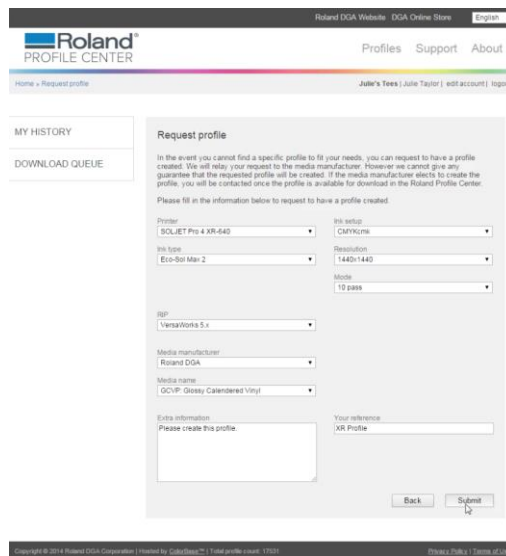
Roland DGA Website DGA Online Store English

Roland®
PROFILE CENTER

Profiles Support About

Home » Request profile

Julie's Tees | Julie Taylor | edit account | logo

MY HISTORY

DOWNLOAD QUEUE

Request profile

In the event you cannot find a specific profile to fit your needs, you can request to have a profile created. We will relay your request to the media manufacturer. However we cannot give any guarantee that the requested profile will be created. If the media manufacturer elects to create the profile, you will be contacted once the profile is available for download in the Roland Profile Center.

Please fill in the information below to request to have a profile created.

Printer
SOLJET Pro 4 XR-640

Ink setup
CMYKcmk

Ink type
Eco-Sol Max 2

Resolution
1440x1440

Mode
10 pass

RIP
VersaWorks 5.x

Media manufacturer
Roland DGA

Media name
GCVP: Glossy Calendered Vinyl

Extra information
Please create this profile.

Your reference
XR Profile

Back Submit

Copyright © 2014 Roland DGA Corporation | Hosted by ColorBase™ | Total profile count: 17031

Privacy Policy | Terms of U